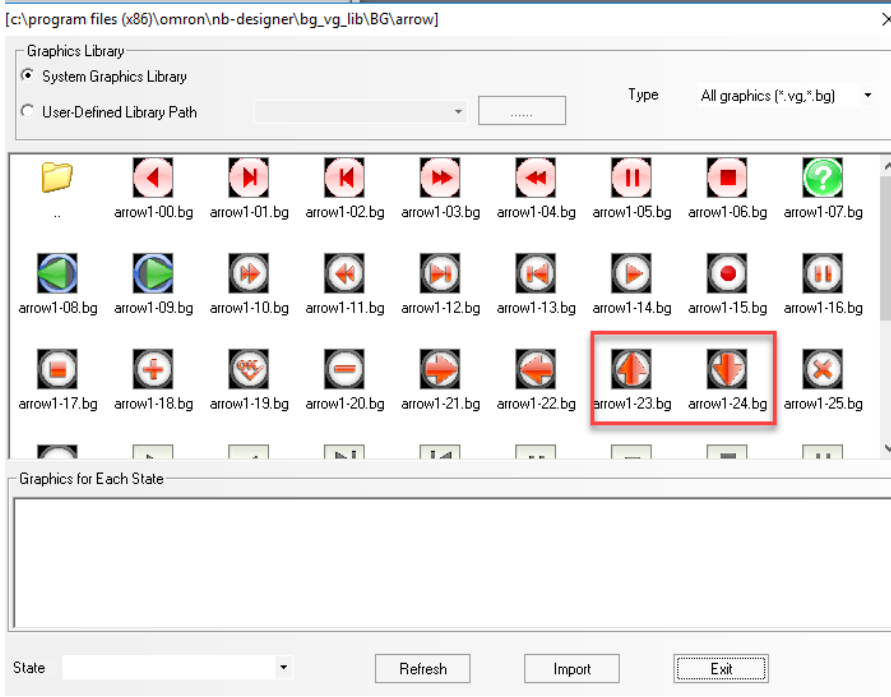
[c:\program files (x86)\omron\nb-designer\bg_vg_lib\BG\arrow]

Graphics Library
System Graphics Library
User-Defined Library Path
......
Type
All graphics (*.vg,*.bg)

..
arrow1-00.bg
arrow1-01.bg
arrow1-02.bg
arrow1-03.bg
arrow1-04.bg
arrow1-05.bg
arrow1-06.bg
arrow1-07.bg
arrow1-08.bg
arrow1-09.bg
arrow1-10.bg
arrow1-11.bg
arrow1-12.bg
arrow1-13.bg
arrow1-14.bg
arrow1-15.bg
arrow1-16.bg
arrow1-17.bg
arrow1-18.bg
arrow1-19.bg
arrow1-20.bg
arrow1-21.bg
arrow1-22.bg
arrow1-23.bg
arrow1-24.bg
arrow1-25.bg

Graphics for Each State

State
Refresh
Import
Exit